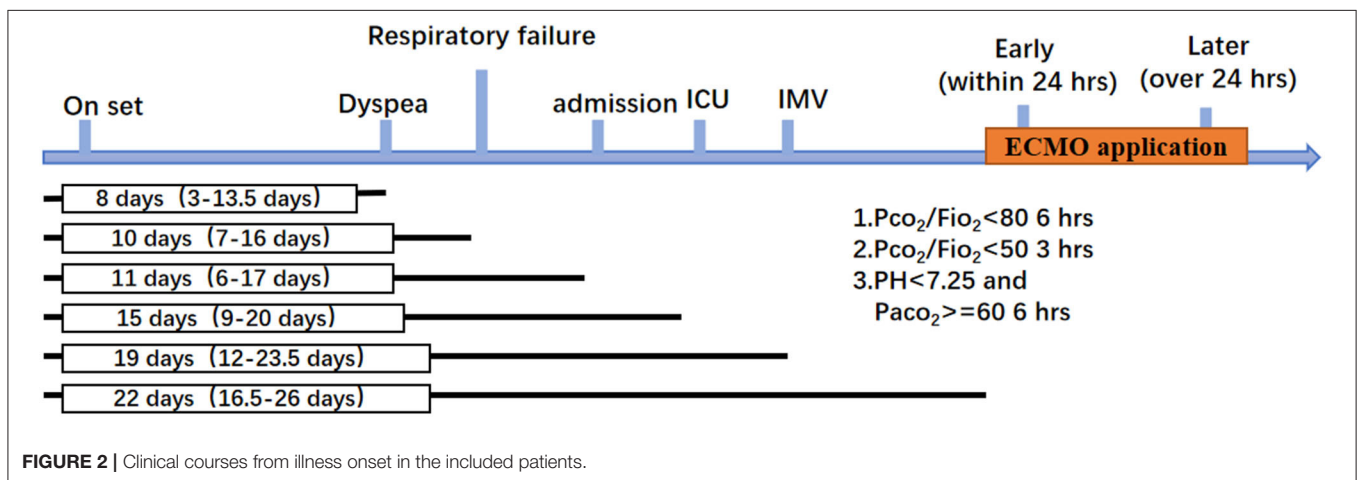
Respiratory failure

Early (within 24 hrs)

Later (over 24 hrs)

On set

Dyspea

admission

ICU

IMV

ECMO application

8 days（3-13.5 days）

10 days（7-16 days）

11 days（6-17 days）

15 days（9-20 days）

19 days（12-23.5 days）

22 days（16.5-26 days）

1.$Pco_2/Fio_2$<80 6 hrs
2.$Pco_2/Fio_2$<50 3 hrs
3.PH<7.25 and $Paco_2$>=60 6 hrs

**FIGURE 2 |** Clinical courses from illness onset in the included patients.